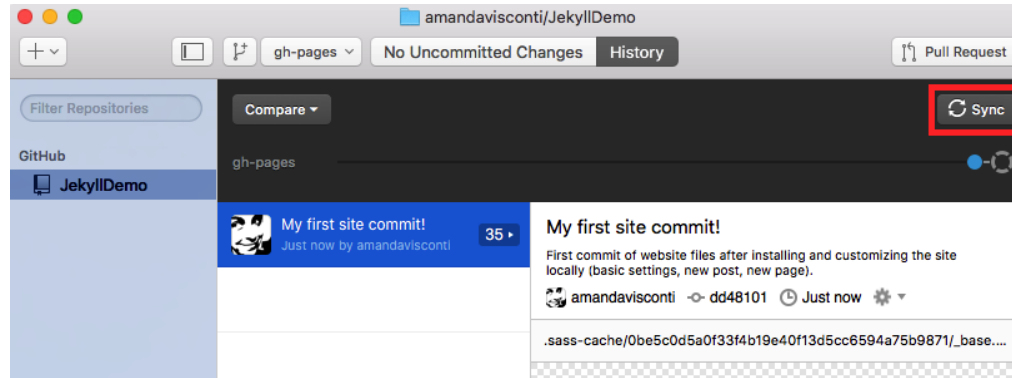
amandavisconti/JekyllDemo

gh-pages

No Uncommitted Changes

History

Pull Request

Filter Repositories

GitHub

JekyllDemo

Compare

Sync

gh-pages

My first site commit!

Just now by amandavisconti

35

My first site commit!

First commit of website files after installing and customizing the site locally (basic settings, new post, new page).

amandavisconti

dd48101

Just now

.sass-cache/0be5c0d5a0f33f4b19e40f13d5cc6594a75b9871/_base....